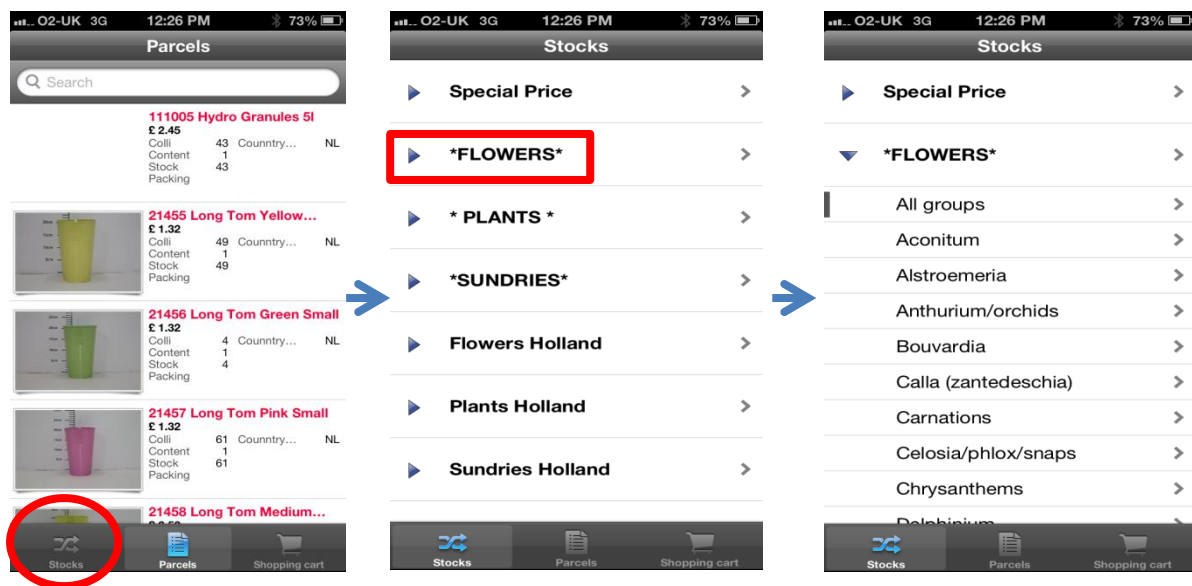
O2-UK 3G 12:26 PM 73%
Parcels
Search

111005 Hydro Granules 5l
£ 2.45
Colli 43 Counntry... NL
Content 1
Stock 43
Packing

21455 Long Tom Yellow...
£ 1.32
Colli 49 Counntry... NL
Content 1
Stock 49
Packing

21456 Long Tom Green Small
£ 1.32
Colli 4 Counntry... NL
Content 1
Stock 4
Packing

21457 Long Tom Pink Small
£ 1.32
Colli 61 Counntry... NL
Content 1
Stock 61
Packing

21458 Long Tom Medium...
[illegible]

Stocks Parcels Shopping cart

O2-UK 3G 12:26 PM 73%
Stocks
Special Price
*FLOWERS*
* PLANTS *
*SUNDRIES*
Flowers Holland
Plants Holland
Sundries Holland
Stocks Parcels Shopping cart

O2-UK 3G 12:26 PM 73%
Stocks
Special Price
*FLOWERS*
All groups
Aconitum
Alstroemeria
Anthurium/orchids
Bouvardia
Calla (zantedeschia)
Carnations
Celosia/phlox/snaps
Chrysanthems
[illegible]
Stocks Parcels Shopping cart